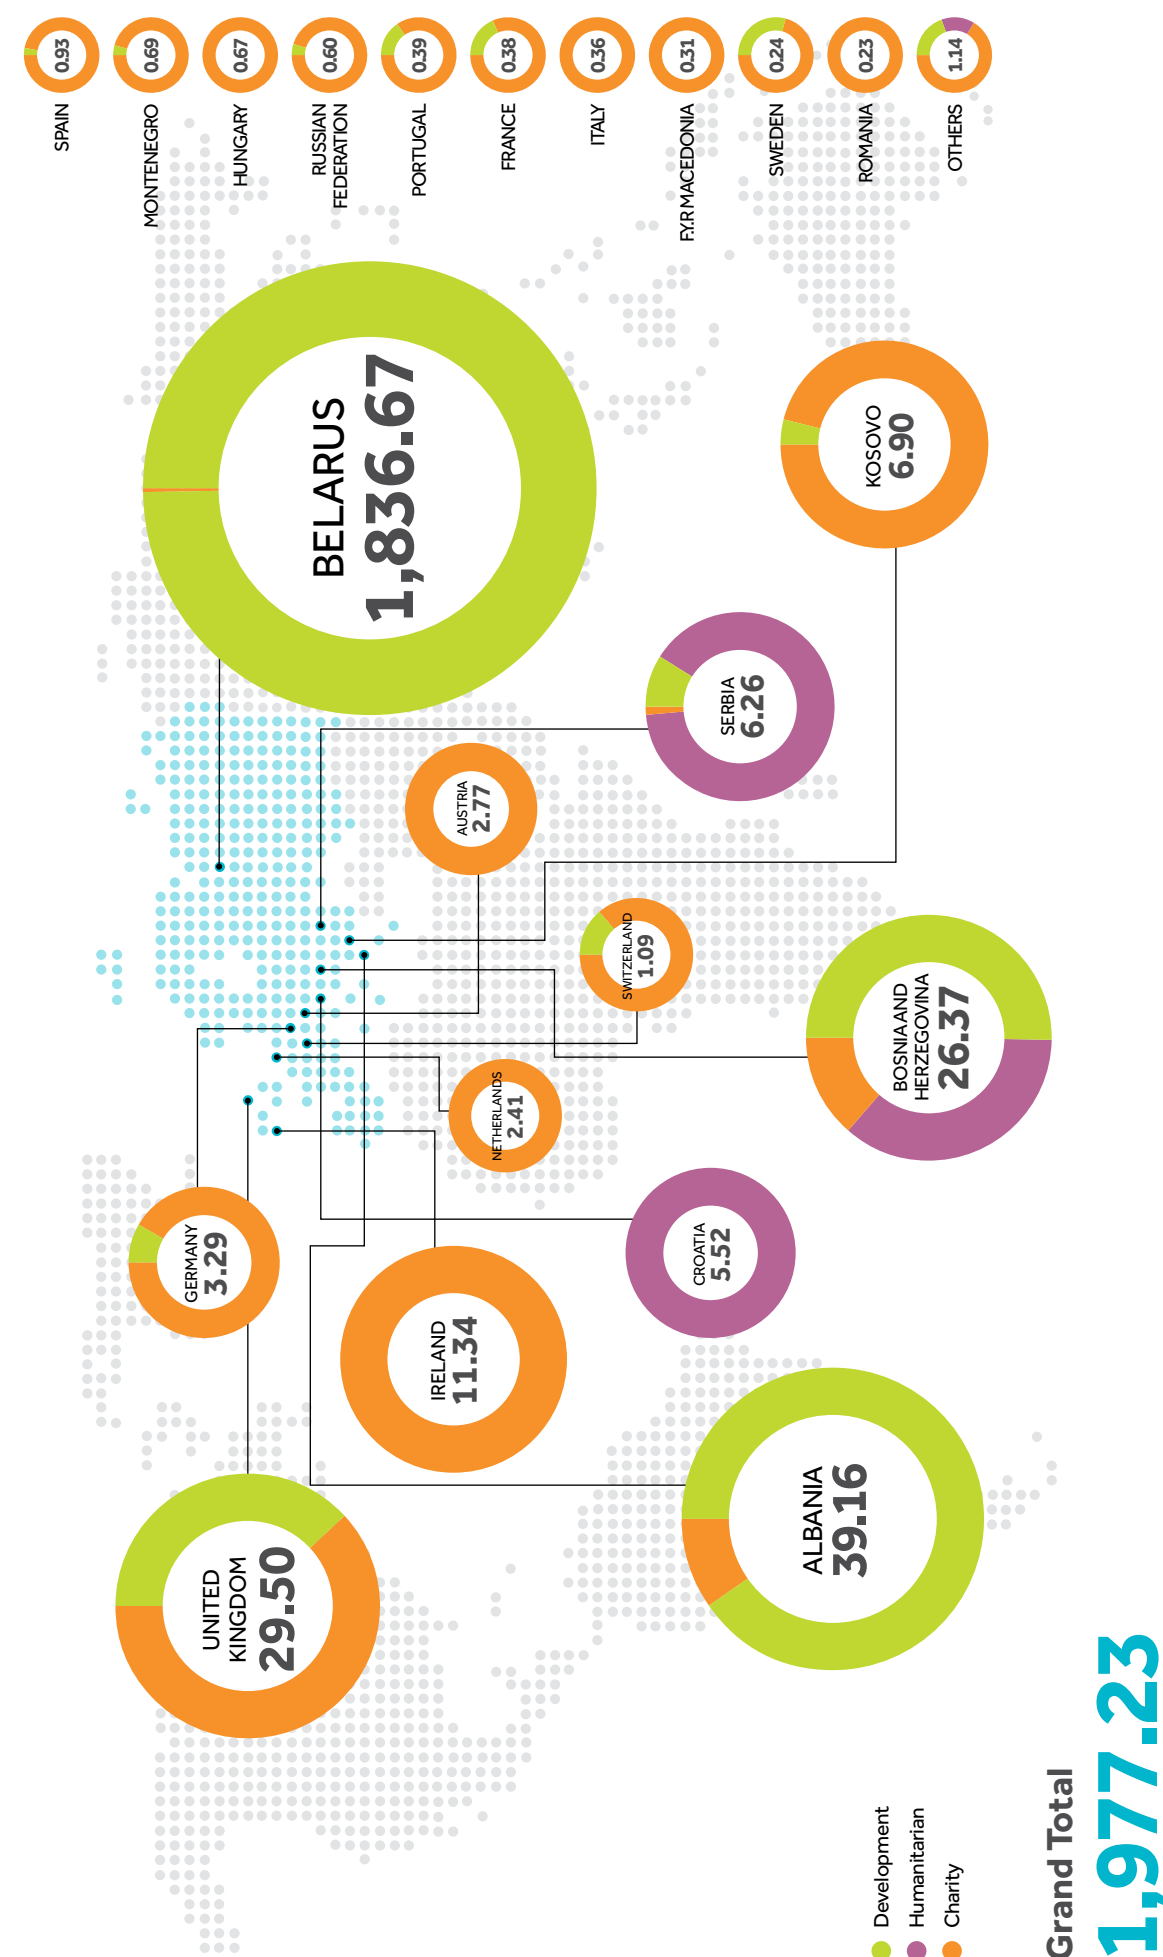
0.93
SPAIN

0.69
MONTENEGRO

0.67
HUNGARY

0.60
RUSSIAN FEDERATION

0.39
PORTUGAL

0.38
FRANCE

0.36
ITALY

0.31
F.Y.R MACEDONIA

0.24
SWEDEN

0.23
ROMANIA

1.14
OTHERS

BELARUS
1,836.67

KOSOVO
6.90

SERBIA
6.26

AUSTRIA
2.77

SWITZERLAND
1.09

BOSNIA AND HERZEGOVINA
26.37

NETHERLANDS
2.41

CROATIA
5.52

GERMANY
3.29

IRELAND
11.34

ALBANIA
39.16

UNITED KINGDOM
29.50

Development
Humanitarian
Charity

Grand Total
1,977.23